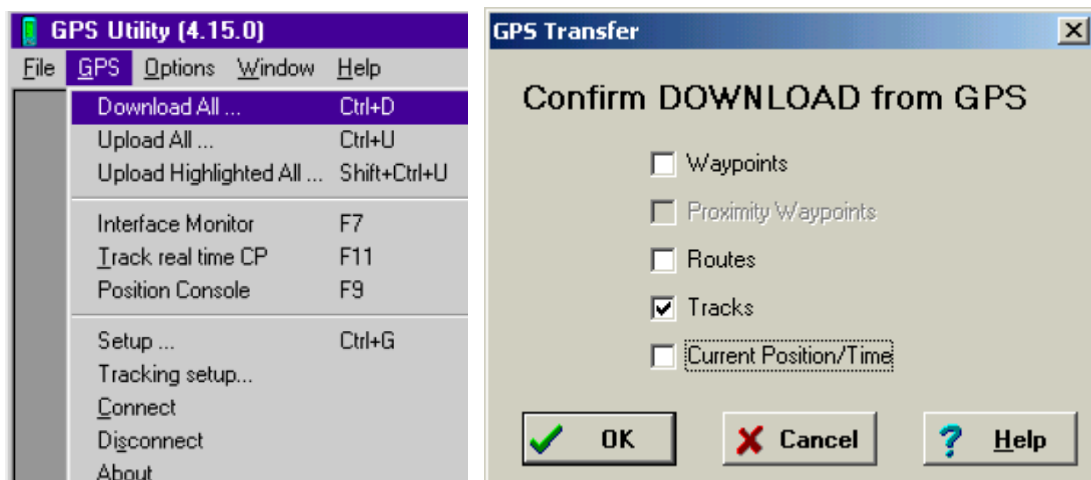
GPS Utility (4.15.0)

File GPS Options Window Help

Download All ... Ctrl+D
Upload All ... Ctrl+U
Upload Highlighted All ... Shift+Ctrl+U

Interface Monitor F7
Track real time CP F11
Position Console F9

Setup ... Ctrl+G
Tracking setup...
Connect
Disconnect
About

GPS Transfer

Confirm DOWNLOAD from GPS

Waypoints
Proximity Waypoints
Routes
Tracks
Current Position/Time

OK
Cancel
Help